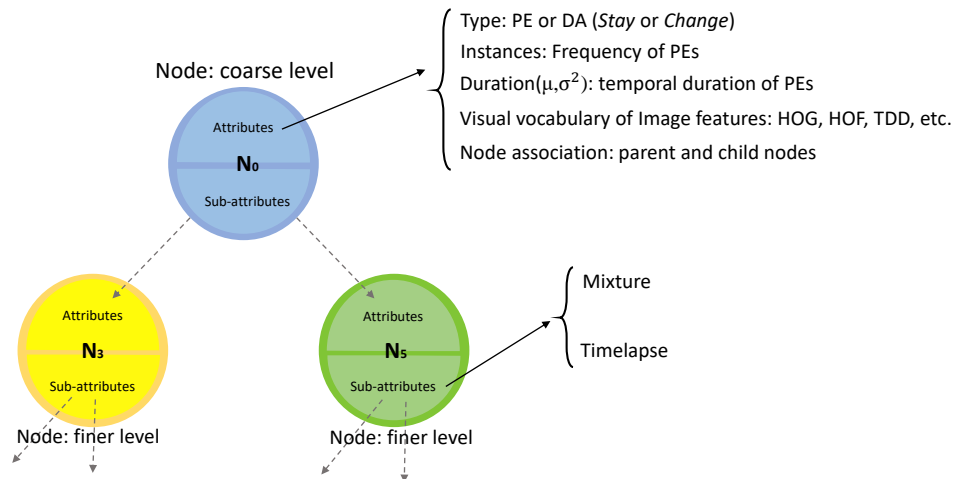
Node: coarse level

Attributes

$N_0$

Sub-attributes

Type: PE or DA (*Stay* or *Change*)

Instances: Frequency of PEs

Duration($\mu,\sigma^2$): temporal duration of PEs

Visual vocabulary of Image features: HOG, HOF, TDD, etc.

Node association: parent and child nodes

Attributes

$N_3$

Sub-attributes

Node: finer level

Attributes

$N_5$

Sub-attributes

Node: finer level

Mixture

Timelapse